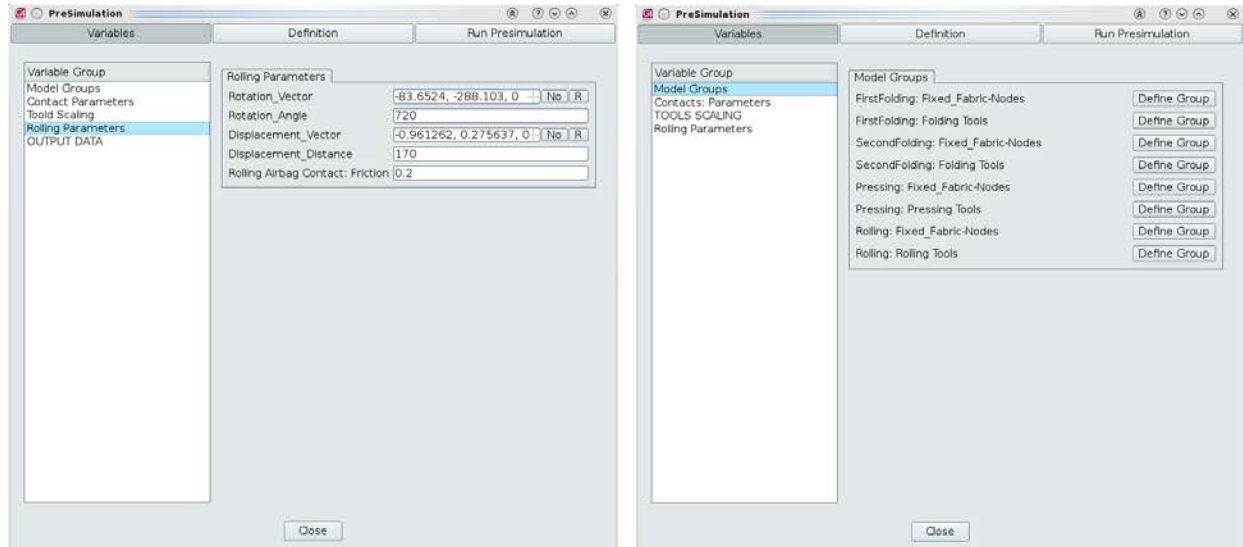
PreSimulation

Variables | Definition | Run Presimulation

Variable Group
Model Groups
Contact Parameters
Toold Scaling
Rolling Parameters
OUTPUT DATA

Rolling Parameters

Rotation_Vector -83.6524, -288.103, 0 No R
Rotation_Angle 720
Displacement_Vector -0.961262, 0.275637, 0 No R
Displacement_Distance 170
Rolling Airbag Contact: Friction 0.2

Close

PreSimulation

Variables | Definition | Run Presimulation

Variable Group
Model Groups
Contacts: Parameters
TOOLS SCALING
Rolling Parameters

Model Groups

FirstFolding: Fixed_Fabric-Nodes Define Group
FirstFolding: Folding Tools Define Group
SecondFolding: Fixed_Fabric-Nodes Define Group
SecondFolding: Folding Tools Define Group
Pressing: Fixed_Fabric-Nodes Define Group
Pressing: Pressing Tools Define Group
Rolling: Fixed_Fabric-Nodes Define Group
Rolling: Rolling Tools Define Group

Close